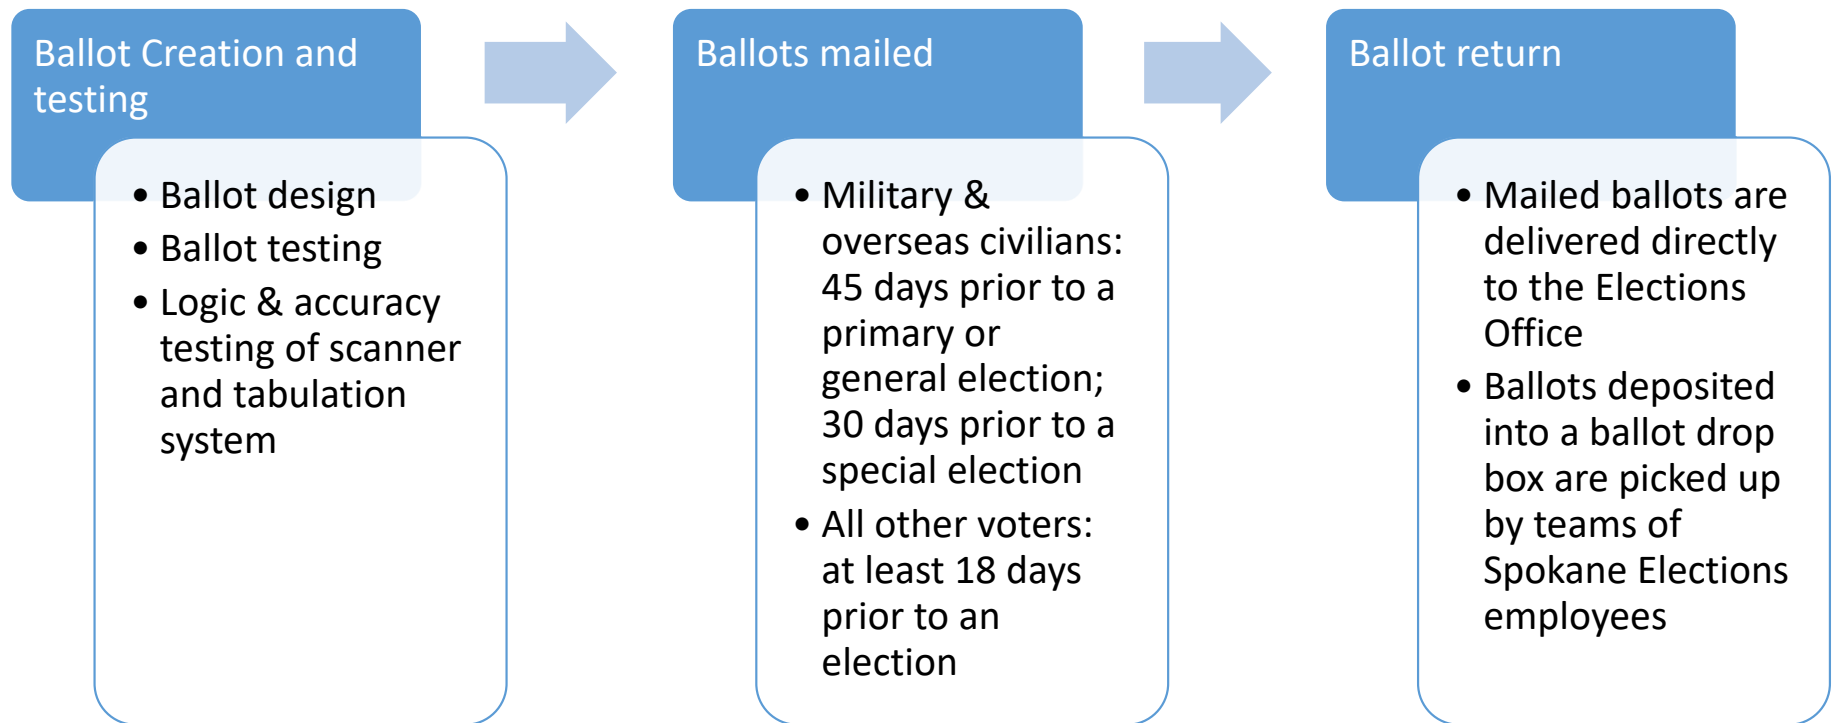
Ballot Creation and testing

• Ballot design
• Ballot testing
• Logic & accuracy testing of scanner and tabulation system

Ballots mailed

• Military & overseas civilians: 45 days prior to a primary or general election; 30 days prior to a special election
• All other voters: at least 18 days prior to an election

Ballot return

• Mailed ballots are delivered directly to the Elections Office
• Ballots deposited into a ballot drop box are picked up by teams of Spokane Elections employees